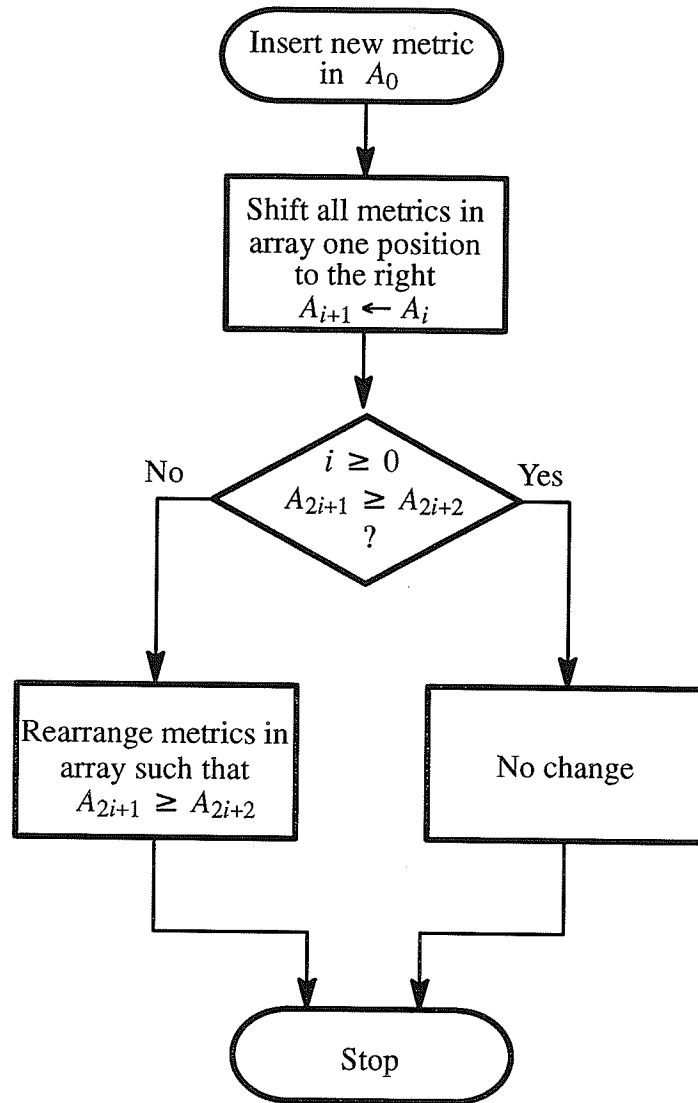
Insert new metric in $A_0$

Shift all metrics in array one position to the right $A_{i+1} \leftarrow A_i$

No

$i \geq 0$
$A_{2i+1} \geq A_{2i+2}$
?

Yes

Rearrange metrics in array such that $A_{2i+1} \geq A_{2i+2}$

No change

Stop